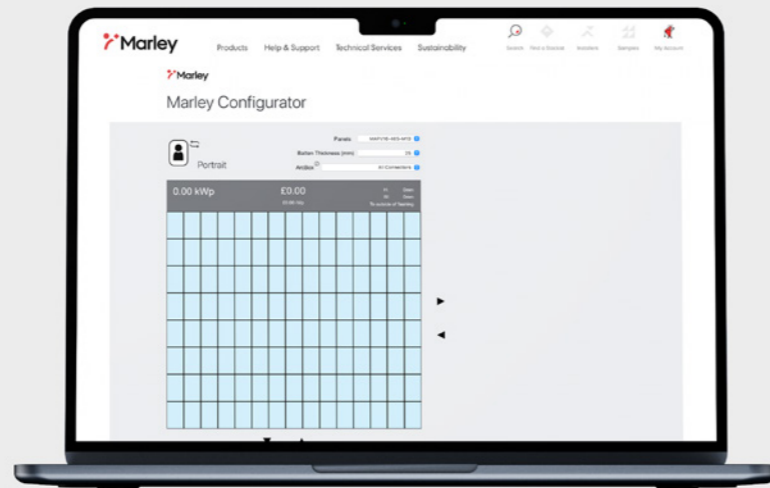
Marley

Products Help & Support Technical Services Sustainability

Search Find a Stockist Installers Samples My Account

Marley

Marley Configurator

Portrait

Panels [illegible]

Batten Thickness (mm) 25

Arclex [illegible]

0.00 kWp

£0.00

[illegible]

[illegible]